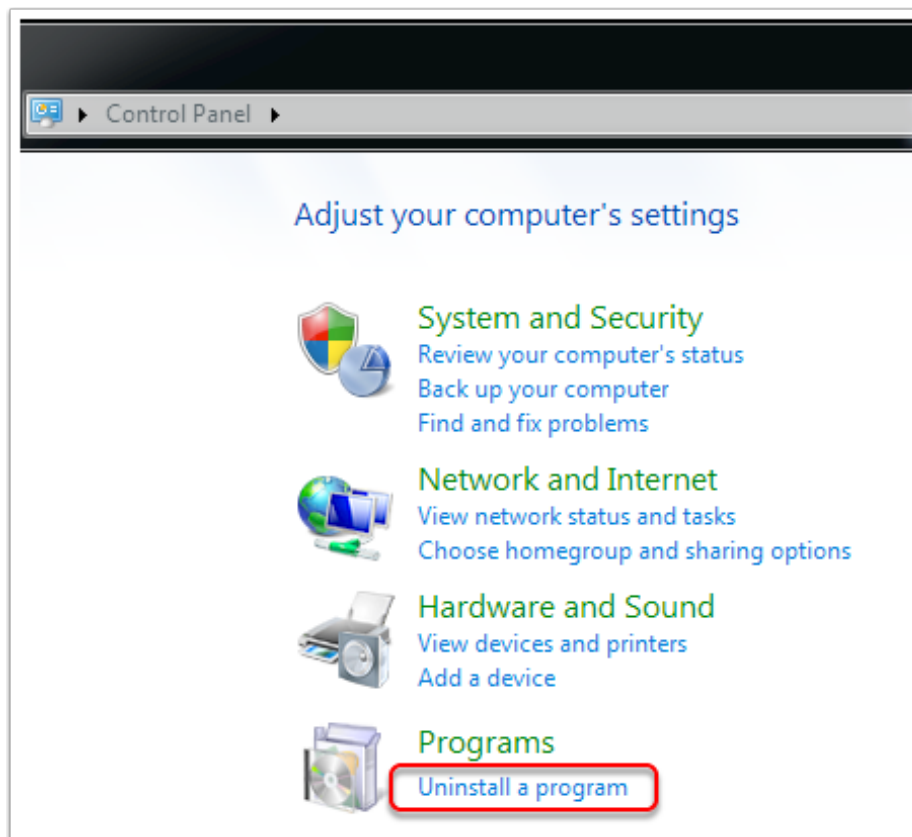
Control Panel

Adjust your computer's settings

System and Security
Review your computer's status
Back up your computer
Find and fix problems

Network and Internet
View network status and tasks
Choose homegroup and sharing options

Hardware and Sound
View devices and printers
Add a device

Programs
Uninstall a program